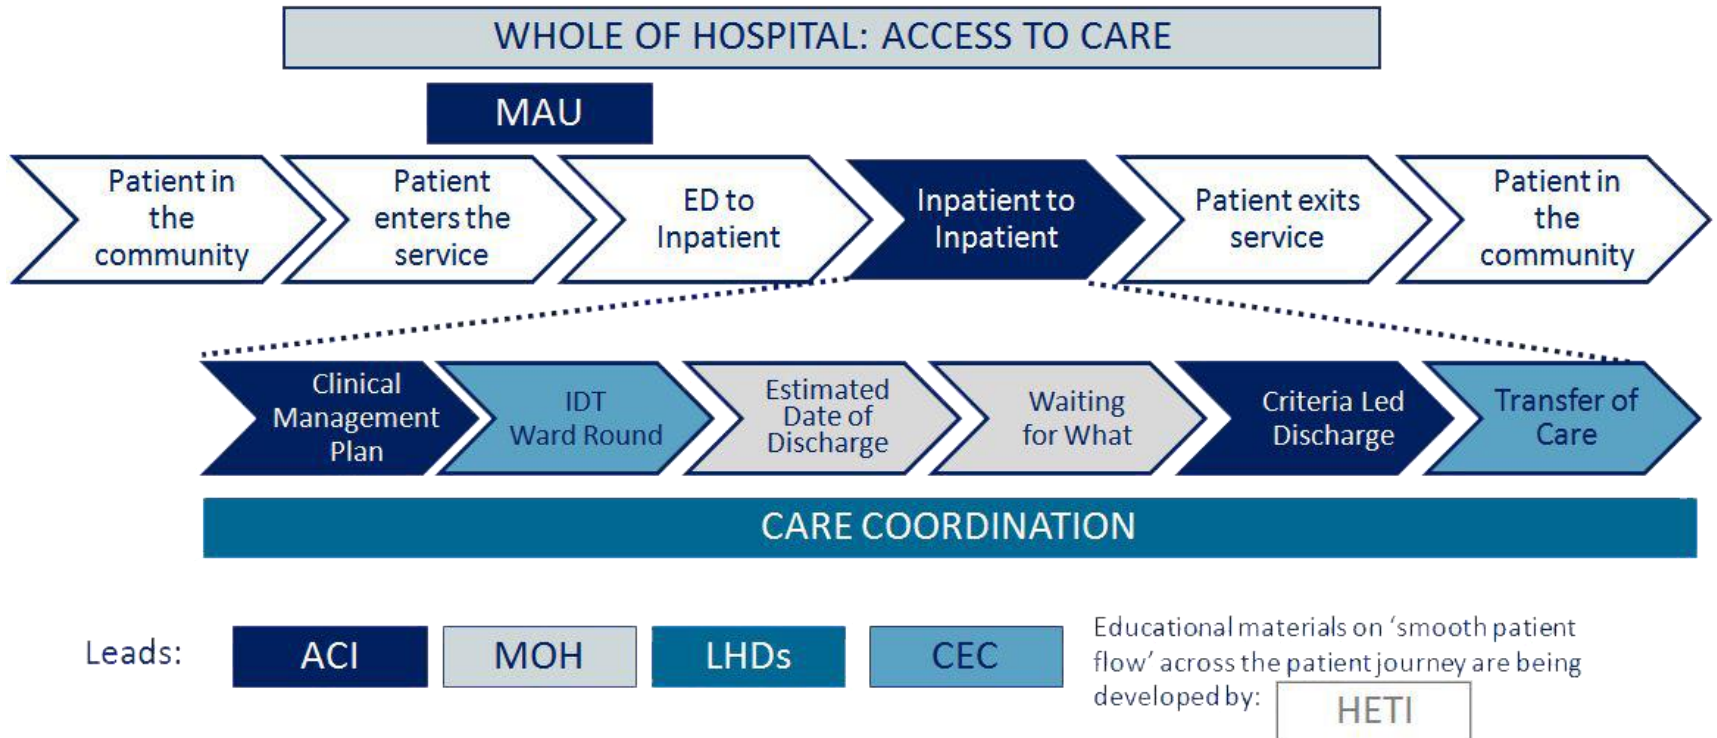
WHOLE OF HOSPITAL: ACCESS TO CARE

MAU

Patient in the community

Patient enters the service

ED to Inpatient

Inpatient to Inpatient

Patient exits service

Patient in the community

Clinical Management Plan

IDT Ward Round

Estimated Date of Discharge

Waiting for What

Criteria Led Discharge

Transfer of Care

CARE COORDINATION

Leads:

ACI

MOH

LHDs

CEC

Educational materials on 'smooth patient flow' across the patient journey are being developed by:

HETI